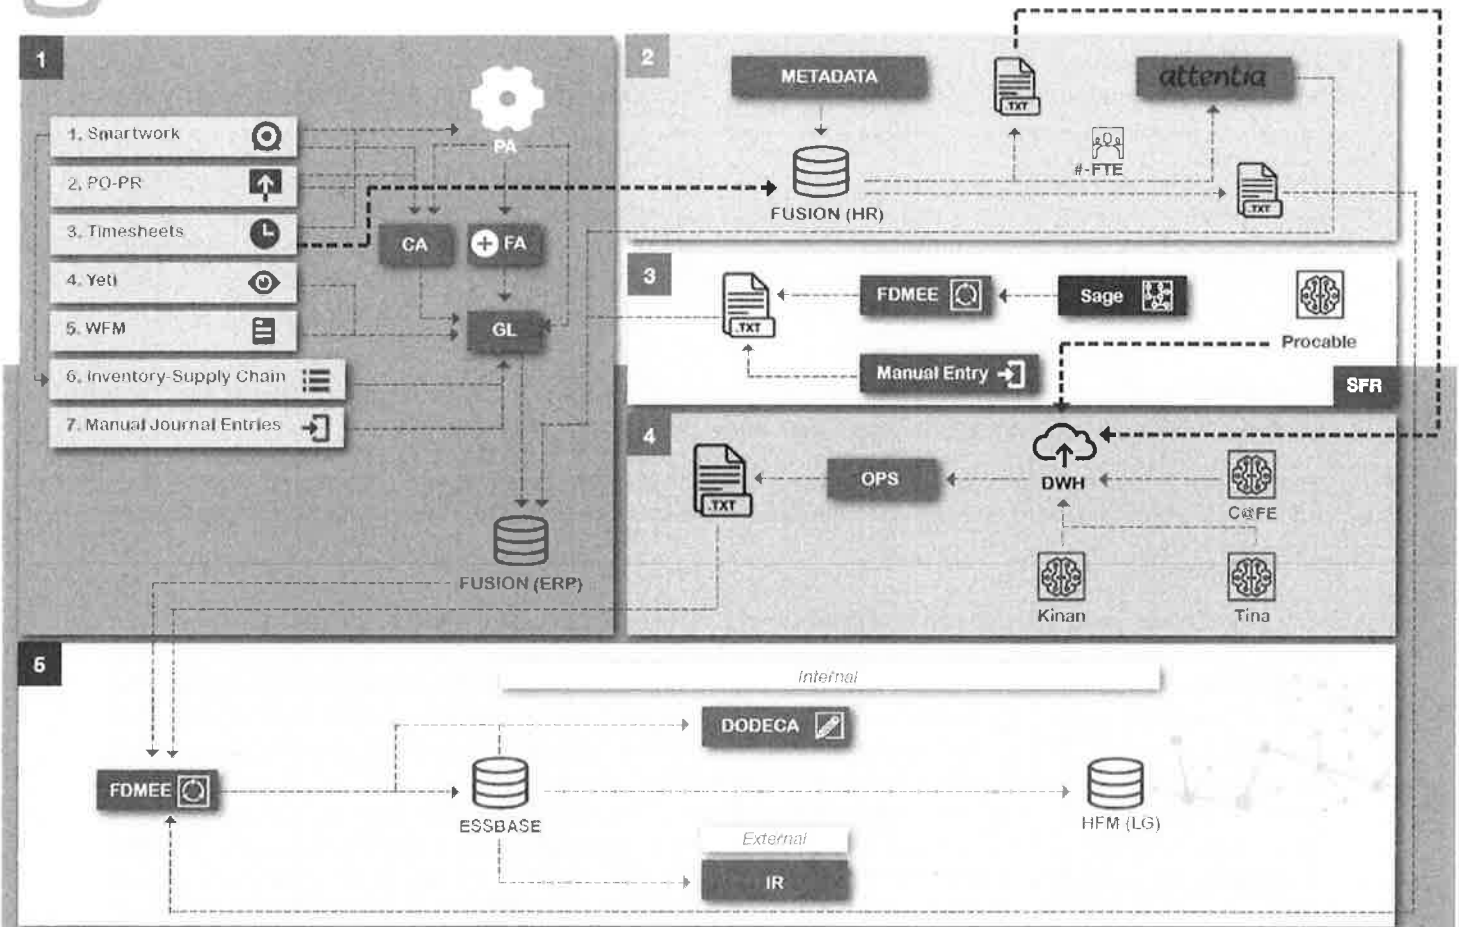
1

1. Smartwork
2. PO-PR
3. Timesheets
4. Yeti
5. WFM
6. Inventory-Supply Chain
7. Manual Journal Entries

PA
CA
FA
GL
FUSION (ERP)

2

METADATA
.TXT
attentia
FUSION (HR)
#-FTE
.TXT

3

.TXT
FDMEE
Sage
Procable
Manual Entry
SFR

4

.TXT
OPS
DWH
C@FE
Kinan
Tina

5

Internal
DODECA
FDMEE
ESSBASE
HFM (LG)
External
IR